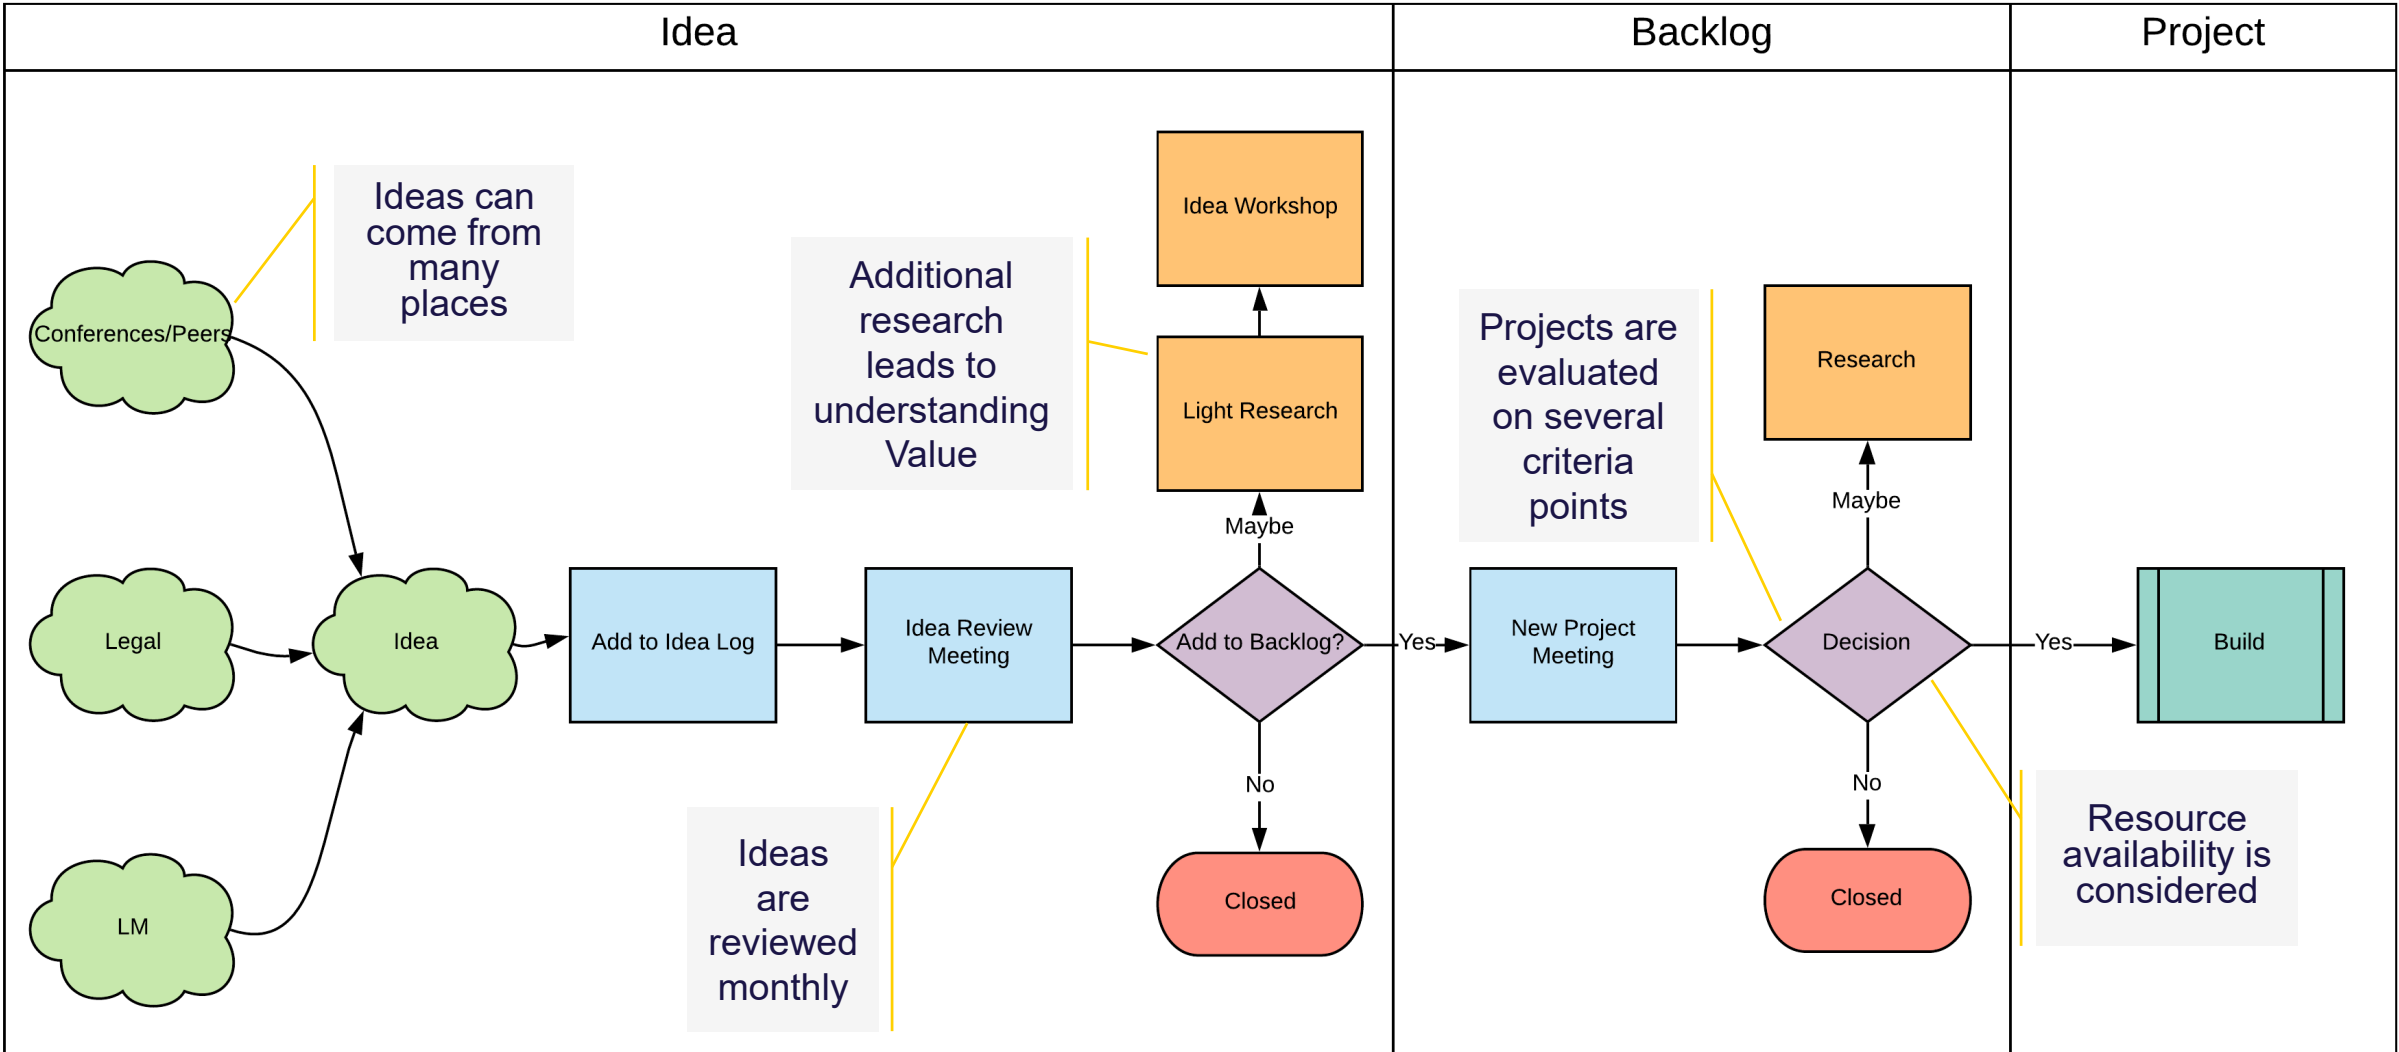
Idea

Backlog

Project

Ideas can come from many places

Conferences/Peers

Legal

LM

Idea

Add to Idea Log

Idea Review Meeting

Additional research leads to understanding Value

Idea Workshop

Light Research

Maybe

Add to Backlog?

No

Closed

Ideas are reviewed monthly

Yes

New Project Meeting

Projects are evaluated on several criteria points

Research

Maybe

Decision

No

Closed

Yes

Build

Resource availability is considered